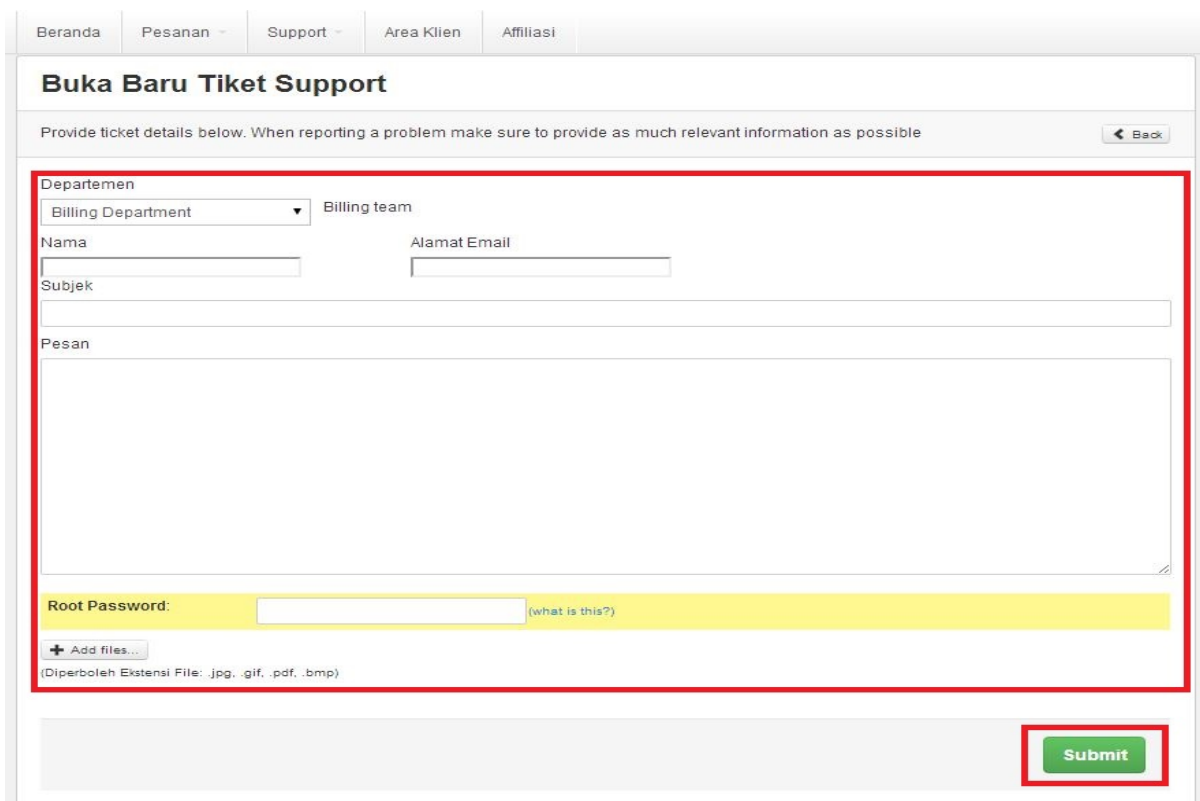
Beranda Pesanan Support Area Klien Affiliasi

Buka Baru Tiket Support

Provide ticket details below. When reporting a problem make sure to provide as much relevant information as possible

Back

Departemen

Billing Department

Billing team

Nama

Alamat Email

Subjek

Pesan

Root Password:

(what is this?)

Add files...

(Diperboleh Ekstensi File: .jpg, .gif, .pdf, .bmp)

Submit